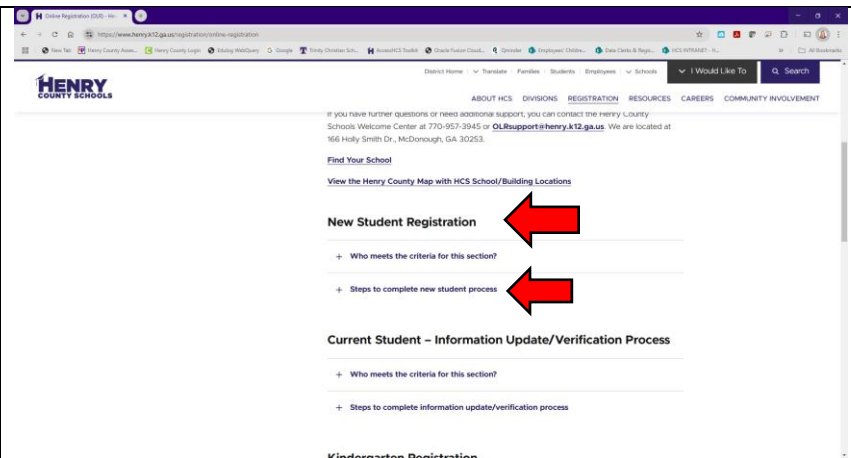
Online Registration (OLR) - Hen ×

https://www.henry.k12.ga.us/registration/online-registration

New Tab | Henry County Asses... | Henry County Login | Edulog WebQuery | Google | Trinity Christian Sch... | AccessHCS Toolkit | Oracle Fusion Cloud... | Qmmtter | Employees' Childre... | Data Clerks & Regis... | HCS INTRANET - H... | All Bookmarks

HENRY COUNTY SCHOOLS

District Home | Translate | Families | Students | Employees | Schools | I Would Like To | Search

ABOUT HCS DIVISIONS REGISTRATION RESOURCES CAREERS COMMUNITY INVOLVEMENT

If you have further questions or need additional support, you can contact the Henry County Schools Welcome Center at 770-957-3945 or OLRsupport@henry.k12.ga.us. We are located at 166 Holly Smith Dr., McDonough, GA 30253.

Find Your School

View the Henry County Map with HCS School/Building Locations

New Student Registration

+ Who meets the criteria for this section?

+ Steps to complete new student process

Current Student – Information Update/Verification Process

+ Who meets the criteria for this section?

+ Steps to complete information update/verification process

Kindergarten Registration